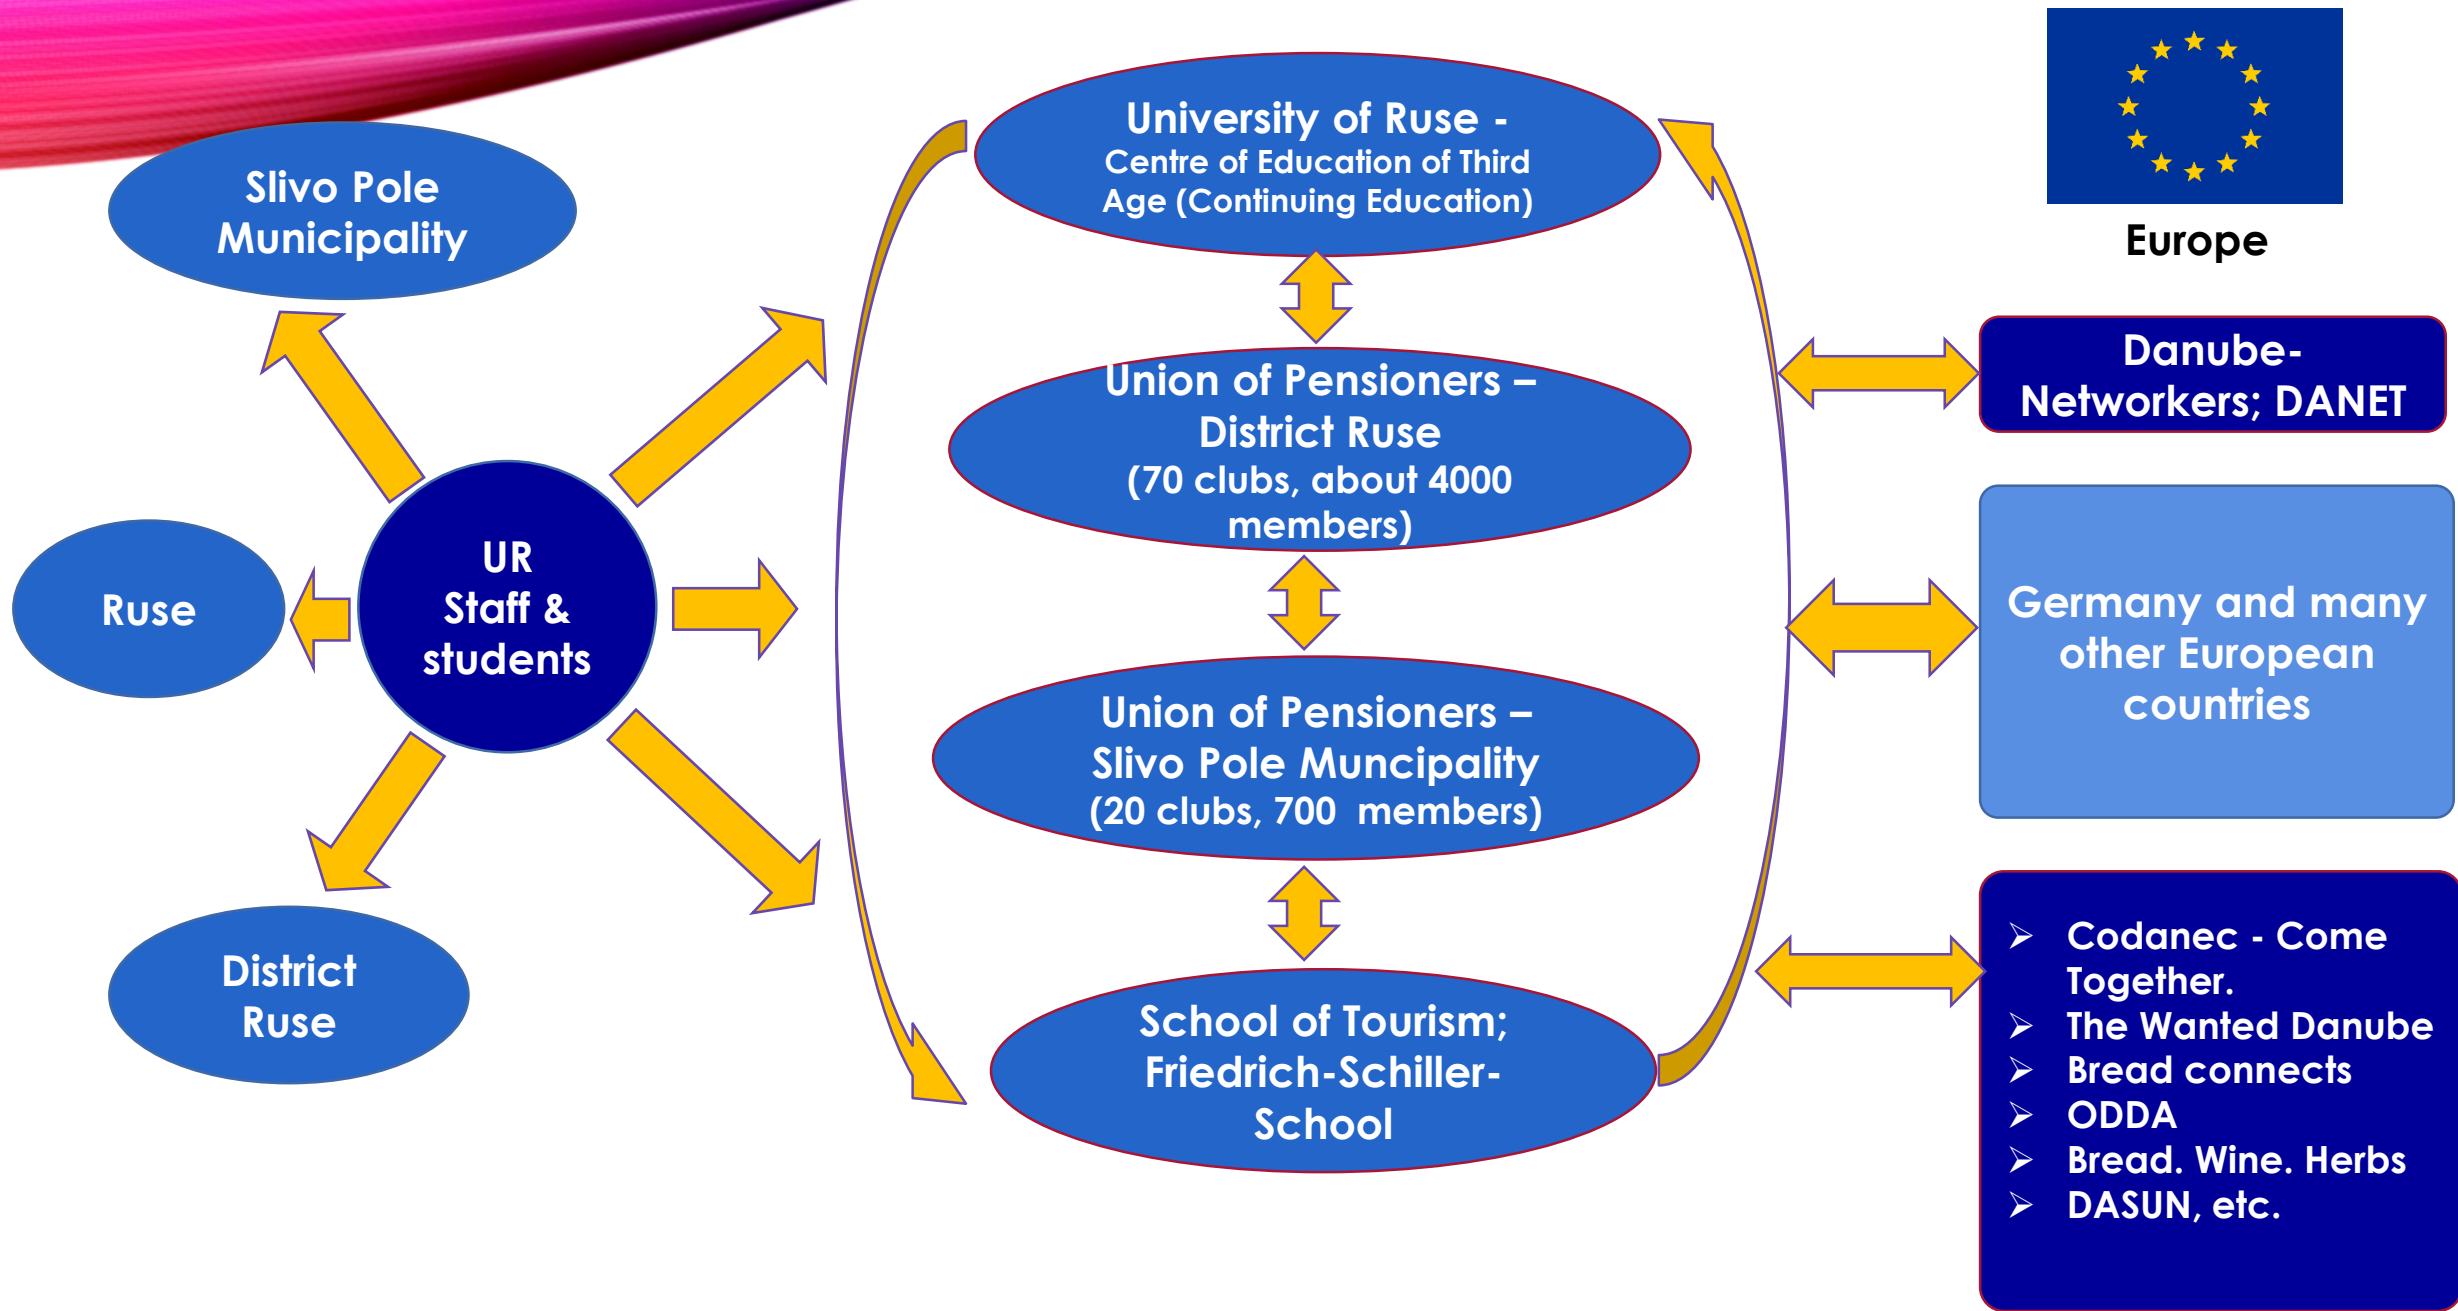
Slivo Pole Municipality

Ruse

UR Staff & students

District Ruse

University of Ruse - Centre of Education of Third Age (Continuing Education)

Union of Pensioners – District Ruse (70 clubs, about 4000 members)

Union of Pensioners – Slivo Pole Muncipality (20 clubs, 700 members)

School of Tourism; Friedrich-Schiller-School

Europe

Danube-Networkers; DANET

Germany and many other European countries

- Codanec - Come Together.
- The Wanted Danube
- Bread connects
- ODDA
- Bread. Wine. Herbs
- DASUN, etc.